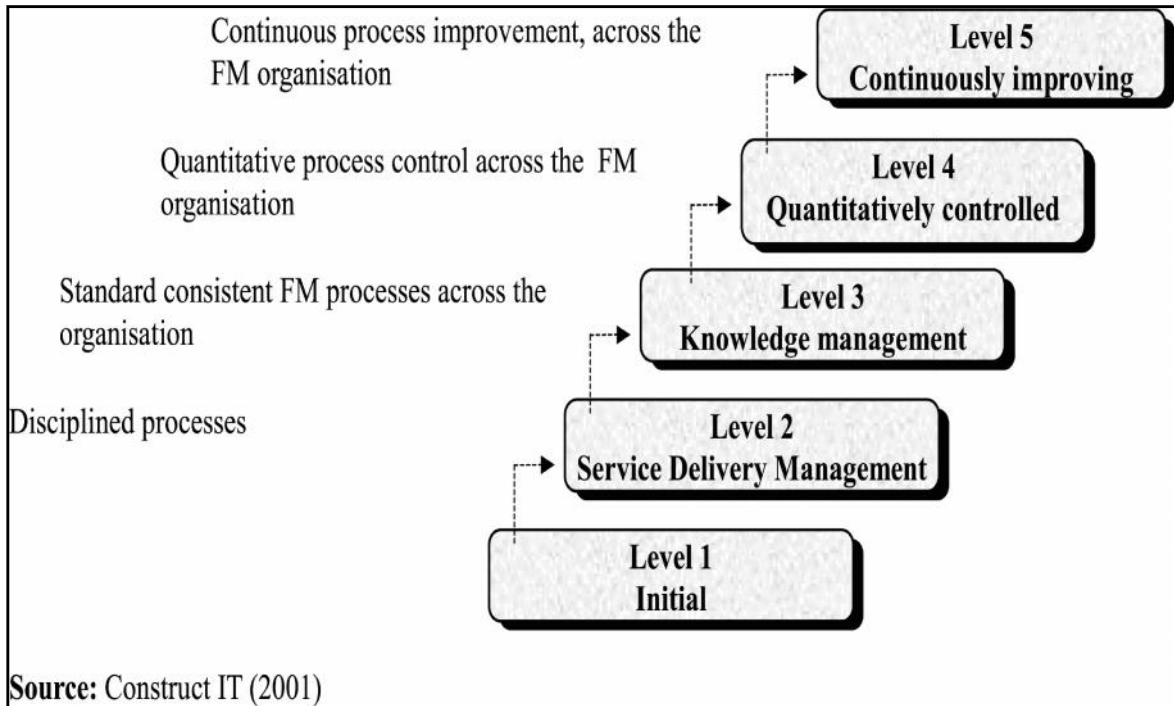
Continuous process improvement, across the FM organisation

Level 5
Continuously improving

Quantitative process control across the FM organisation

Level 4
Quantitatively controlled

Standard consistent FM processes across the organisation

Level 3
Knowledge management

Disciplined processes

Level 2
Service Delivery Management

Level 1
Initial

Source: Construct IT (2001)